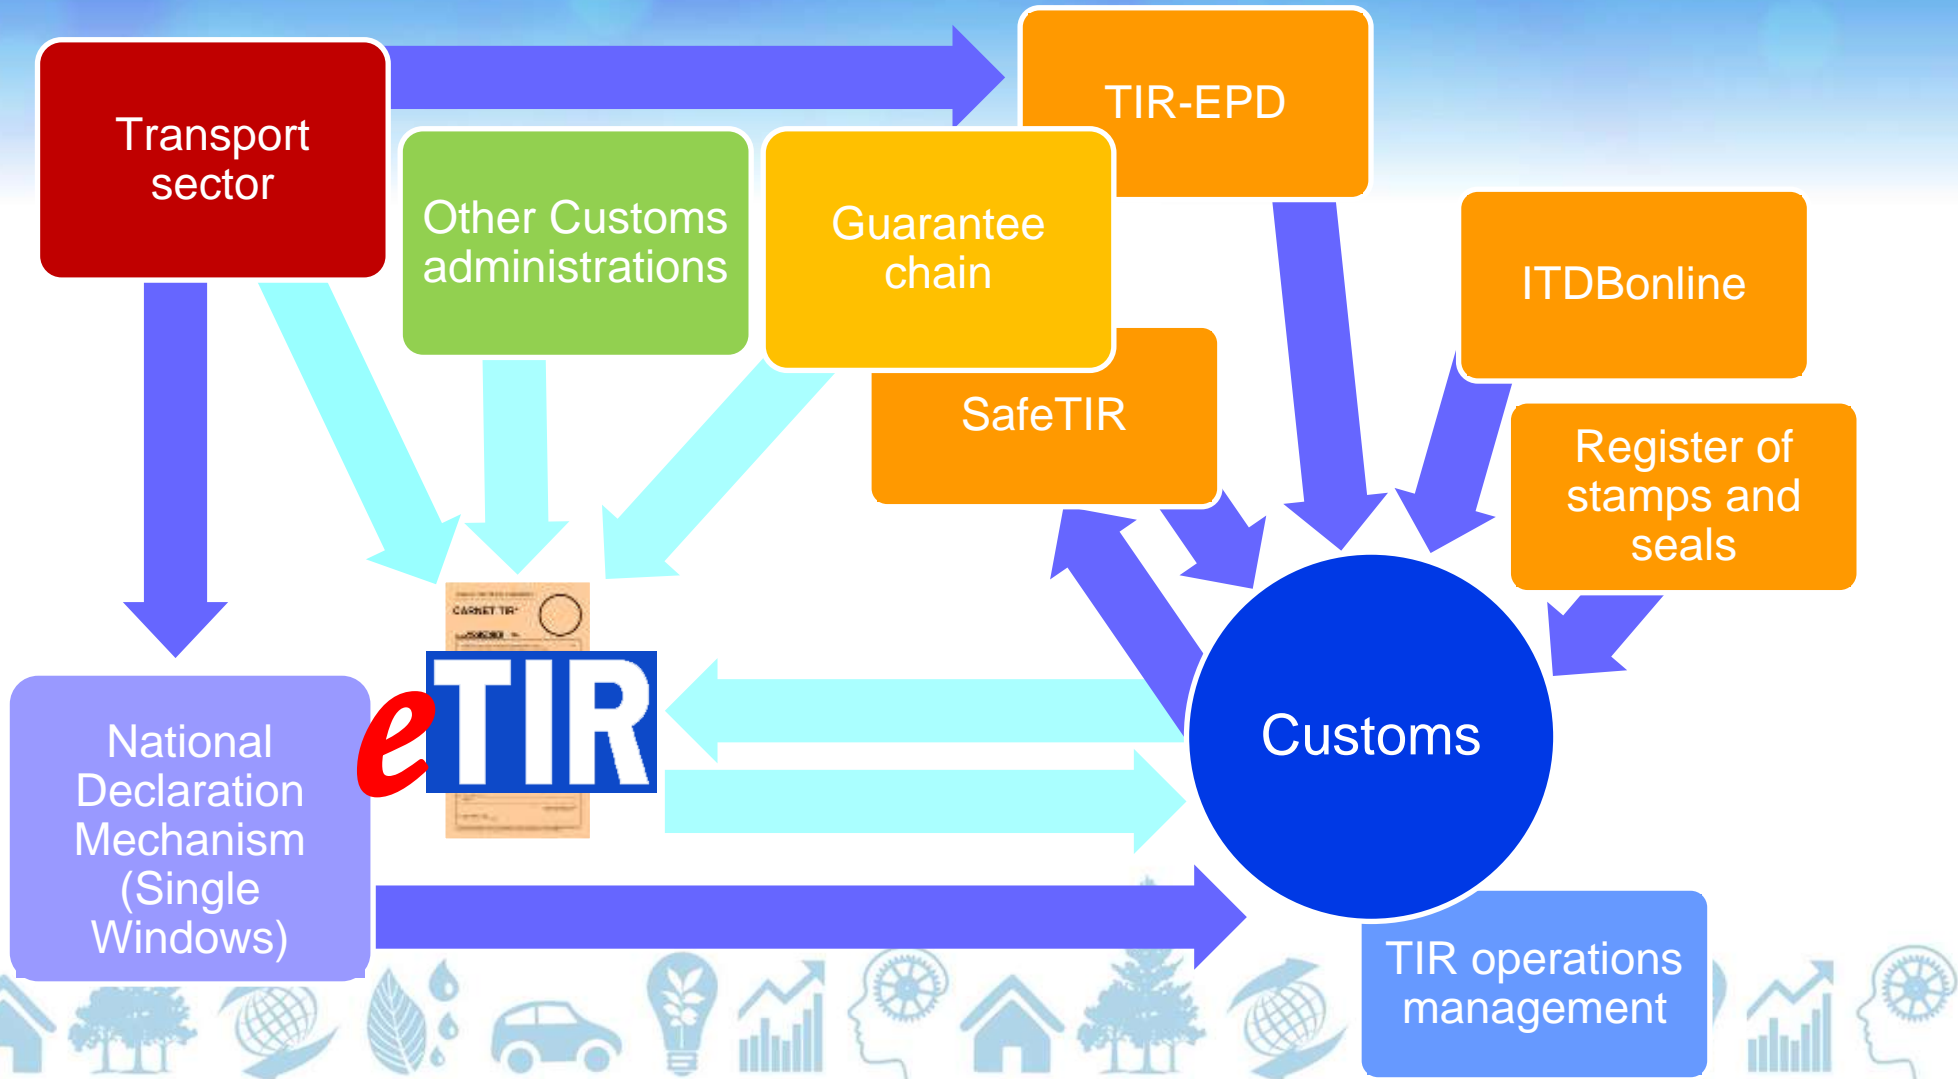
Transport sector

TIR-EPD

Other Customs administrations

Guarantee chain

SafeTIR

ITDBonline

Register of stamps and seals

CARNET TIR

eTIR

National Declaration Mechanism (Single Windows)

Customs

TIR operations management